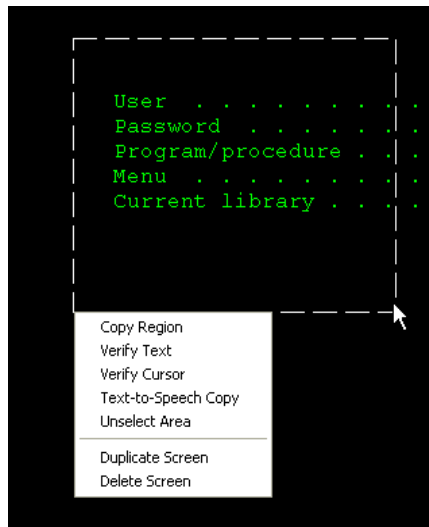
User . . . . . . . . .
Password . . . . . . .
Program/procedure . . .
Menu . . . . . . . . .
Current library . . . .

Copy Region
Verify Text
Verify Cursor
Text-to-Speech Copy
Unselect Area

Duplicate Screen
Delete Screen